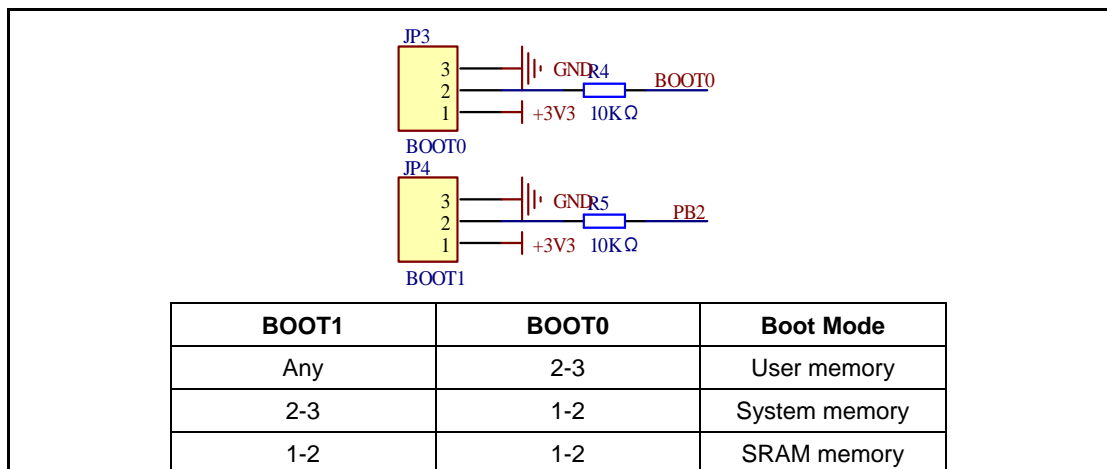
JP3
3
2
1
GND
R4
BOOT0
+3V3
10KΩ
BOOT0
JP4
3
2
1
GND
R5
PB2
+3V3
10KΩ
BOOT1

| BOOT1 | BOOT0 | Boot Mode |
|---|---|---|
| Any | 2-3 | User memory |
| 2-3 | 1-2 | System memory |
| 1-2 | 1-2 | SRAM memory |